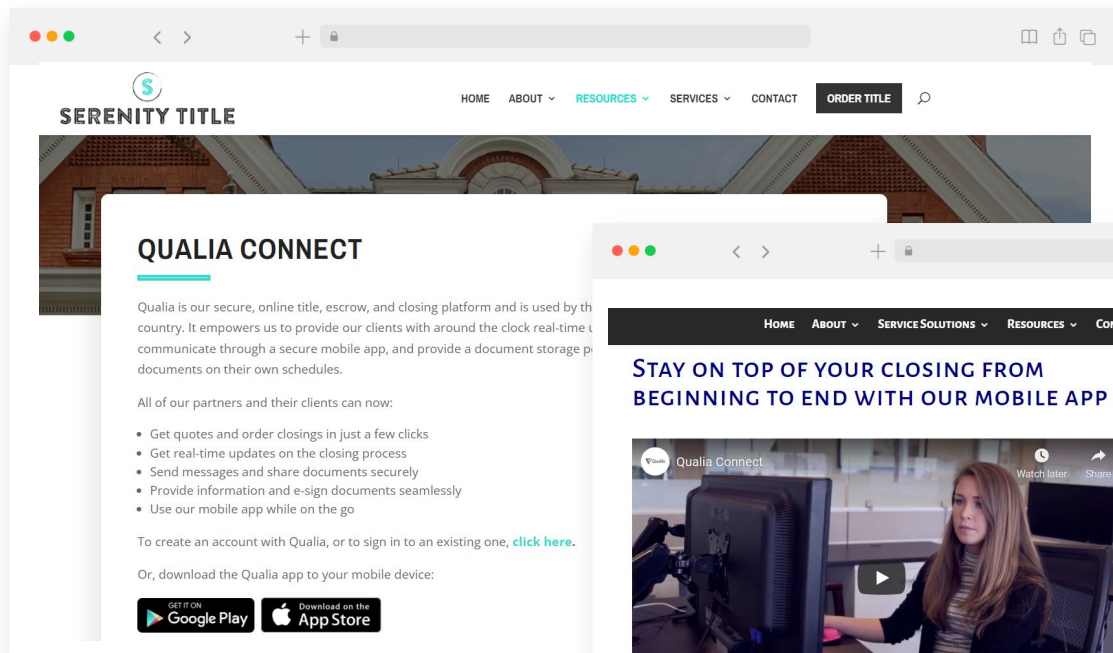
SERENITY TITLE

HOME ABOUT RESOURCES SERVICES CONTACT ORDER TITLE

QUALIA CONNECT

Qualia is our secure, online title, escrow, and closing platform and is used by th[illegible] country. It empowers us to provide our clients with around the clock real-time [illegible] communicate through a secure mobile app, and provide a document storage p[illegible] documents on their own schedules.

All of our partners and their clients can now:

- Get quotes and order closings in just a few clicks
- Get real-time updates on the closing process
- Send messages and share documents securely
- Provide information and e-sign documents seamlessly
- Use our mobile app while on the go

To create an account with Qualia, or to sign in to an existing one, click here.

Or, download the Qualia app to your mobile device:

GET IT ON Google Play

Download on the App Store

HOME ABOUT SERVICE SOLUTIONS RESOURCES CO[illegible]

STAY ON TOP OF YOUR CLOSING FROM BEGINNING TO END WITH OUR MOBILE APP

Qualia Connect

Watch later Share